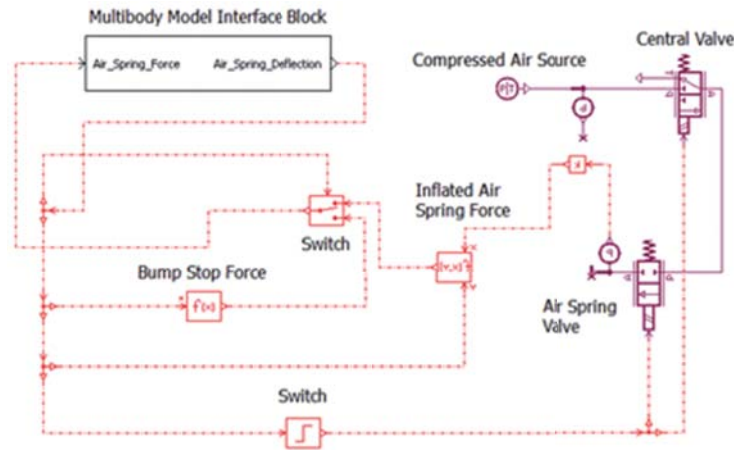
Multibody Model Interface Block

Air_Spring_Force

Air_Spring_Deflection

Compressed Air Source

Central Valve

P(T)

Inflated Air Spring Force

Switch

Bump Stop Force

f(x)

Air Spring Valve

Switch